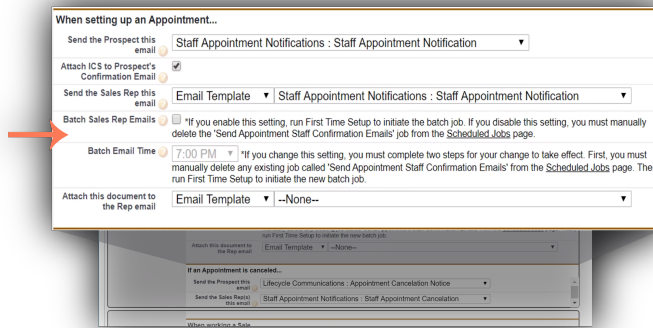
When setting up an Appointment...

Send the Prospect this email | Staff Appointment Notifications : Staff Appointment Notification ▼

Attach ICS to Prospect's Confirmation Email | ✔

Send the Sales Rep this email | Email Template ▼ | Staff Appointment Notifications : Staff Appointment Notification ▼

Batch Sales Rep Emails | *If you enable this setting, run First Time Setup to initiate the batch job. If you disable this setting, you must manually delete the 'Send Appointment Staff Confirmation Emails' job from the Scheduled Jobs page.

Batch Email Time | 7:00 PM ▼ *If you change this setting, you must complete two steps for your change to take effect. First, you must manually delete any existing job called 'Send Appointment Staff Confirmation Emails' from the Scheduled Jobs page. The run First Time Setup to initiate the new batch job.

Attach this document to the Rep email | Email Template ▼ | --None-- ▼

run First Time Setup to initiate the new batch job.

Attach this document to the Rep email | Email Template ▼ --None-- ▼

If an Appointment is canceled...

Send the Prospect this email | Lifecycle Communications : Appointment Cancelation Notice ▼

Send the Sales Rep(s) this email | Staff Appointment Notifications : Staff Appointment Cancelation ▼

When working a Sale...